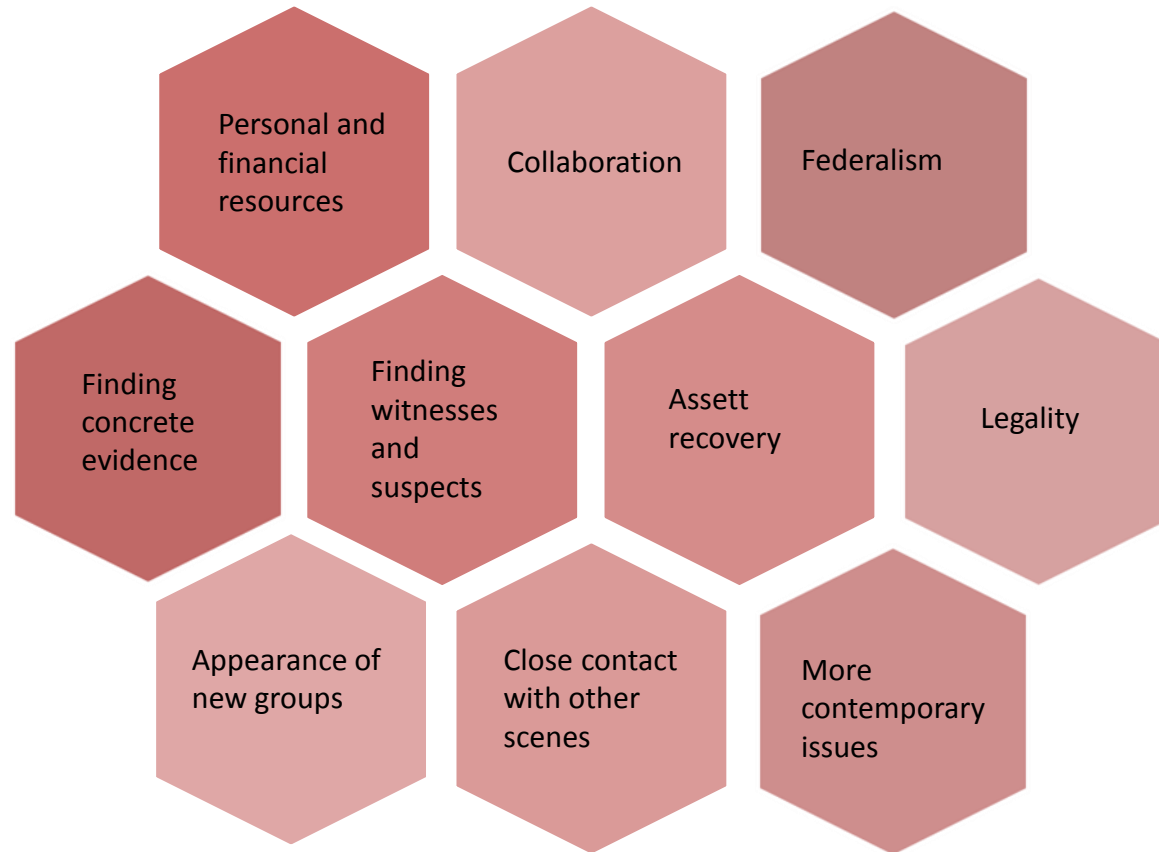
Personal and financial resources

Collaboration

Federalism

Finding concrete evidence

Finding witnesses and suspects

Assett recovery

Legality

Appearance of new groups

Close contact with other scenes

More contemporary issues